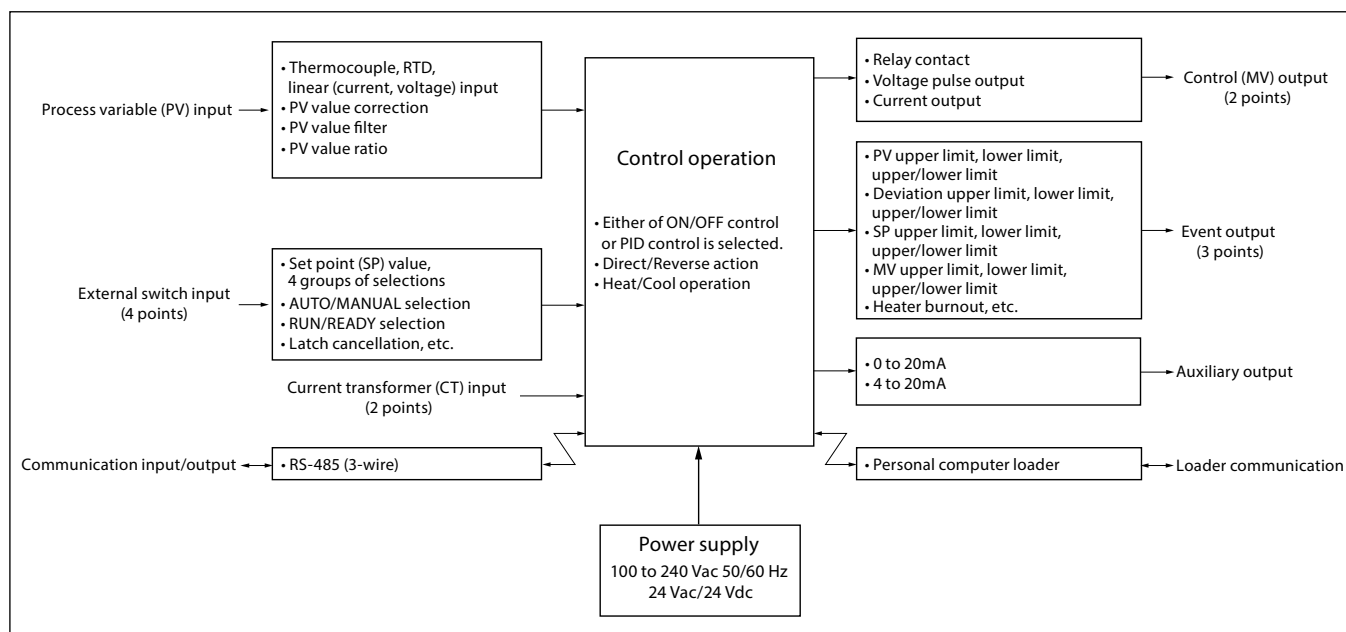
Process variable (PV) input

• Thermocouple, RTD, linear (current, voltage) input
• PV value correction
• PV value filter
• PV value ratio

External switch input
(4 points)

• Set point (SP) value, 4 groups of selections
• AUTO/MANUAL selection
• RUN/READY selection
• Latch cancellation, etc.

Current transformer (CT) input
(2 points)

Communication input/output

• RS-485 (3-wire)

Control operation

• Either of ON/OFF control or PID control is selected.
• Direct/Reverse action
• Heat/Cool operation

Power supply
100 to 240 Vac 50/60 Hz
24 Vac/24 Vdc

• Relay contact
• Voltage pulse output
• Current output

Control (MV) output
(2 points)

• PV upper limit, lower limit, upper/lower limit
• Deviation upper limit, lower limit, upper/lower limit
• SP upper limit, lower limit, upper/lower limit
• MV upper limit, lower limit, upper/lower limit
• Heater burnout, etc.

Event output
(3 points)

• 0 to 20mA
• 4 to 20mA

Auxiliary output

• Personal computer loader

Loader communication